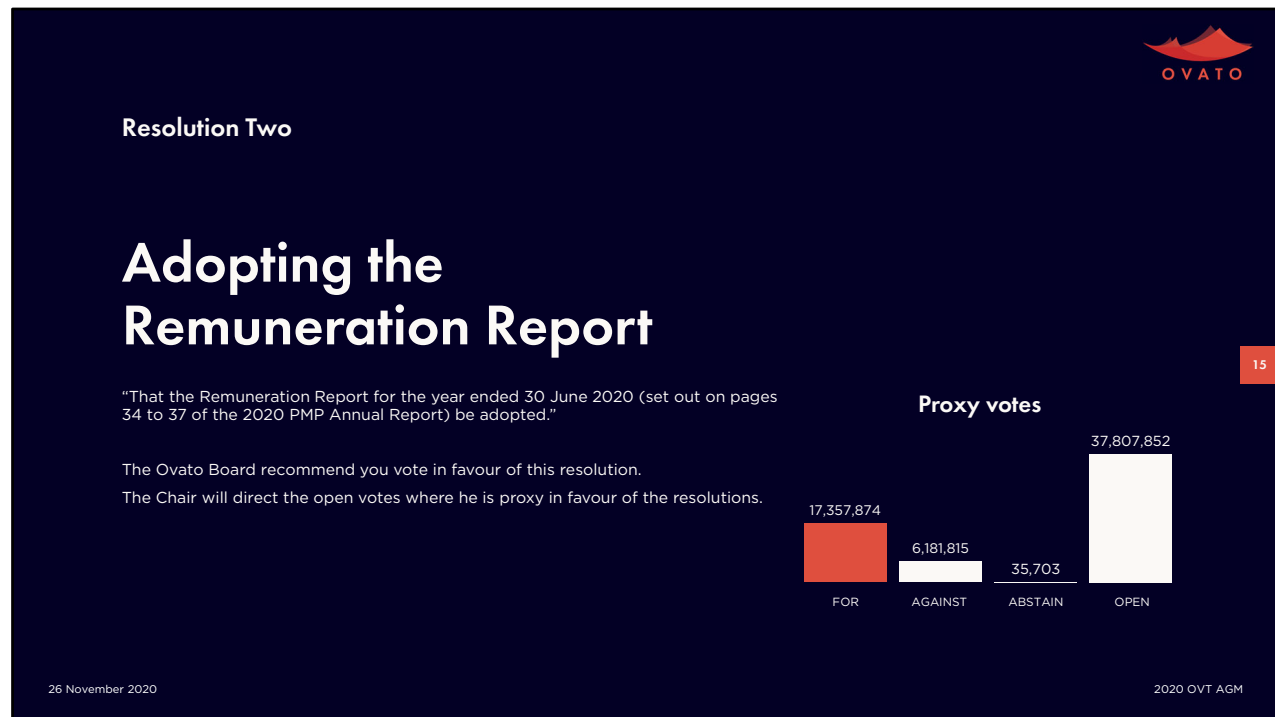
OVATO

Resolution Two

Adopting the Remuneration Report

“That the Remuneration Report for the year ended 30 June 2020 (set out on pages 34 to 37 of the 2020 PMP Annual Report) be adopted.”

The Ovato Board recommend you vote in favour of this resolution.

The Chair will direct the open votes where he is proxy in favour of the resolutions.

15

Proxy votes

| FOR | AGAINST | ABSTAIN | OPEN |
|---|---|---|---|
| 17,357,874 | 6,181,815 | 35,703 | 37,807,852 |

26 November 2020

2020 OVT AGM